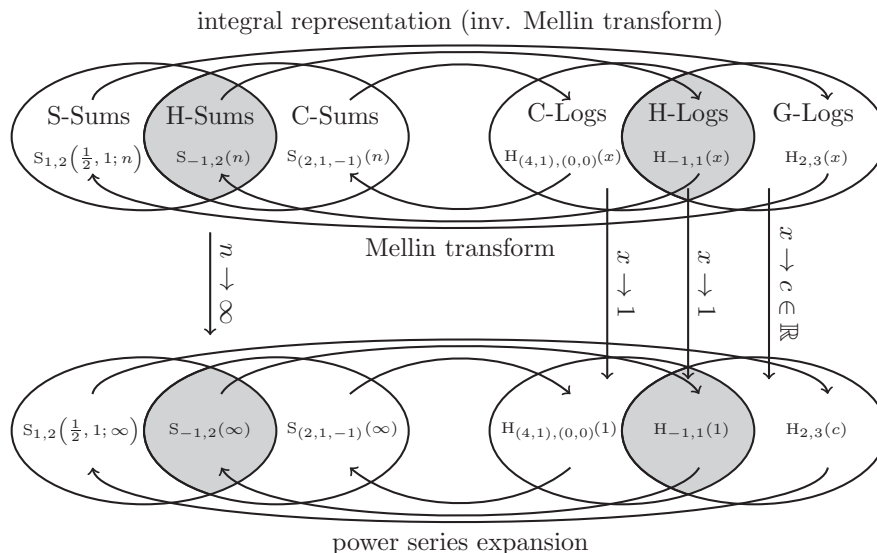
integral representation (inv. Mellin transform)

S-Sums

$S_{1,2}\left(\frac{1}{2},1;n\right)$

H-Sums

$S_{-1,2}(n)$

C-Sums

$S_{(2,1,-1)}(n)$

C-Logs

$H_{(4,1),(0,0)}(x)$

H-Logs

$H_{-1,1}(x)$

G-Logs

$H_{2,3}(x)$

Mellin transform

$n\to\infty$

$x\to 1$

$x\to 1$

$x\to c\in\mathbb{R}$

$S_{1,2}\left(\frac{1}{2},1;\infty\right)$

$S_{-1,2}(\infty)$

$S_{(2,1,-1)}(\infty)$

$H_{(4,1),(0,0)}(1)$

$H_{-1,1}(1)$

$H_{2,3}(c)$

power series expansion